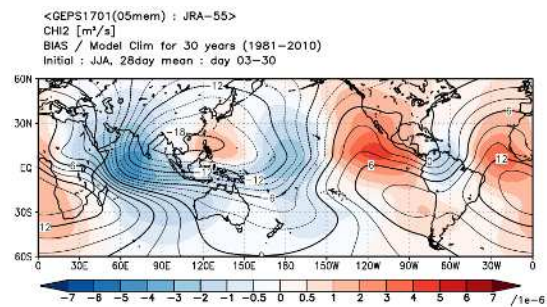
<GEPS1701(05mem) : JRA-55>
CHI2 [m²/s]
BIAS / Model Clim for 30 years (1981–2010)
Initial : JJA, 28day mean : day 03–30

60N
30N
EQ
30S
60S

0 30E 60E 90E 120E 150E 180 150W 120W 90W 60W 30W 0

-12
-18
-6
-12
-6
12
-6
12
6
6
12
6
12

-7 -6 -5 -4 -3 -2 -1 -0.5 0 0.5 1 2 3 4 5 6 7 /1e-6